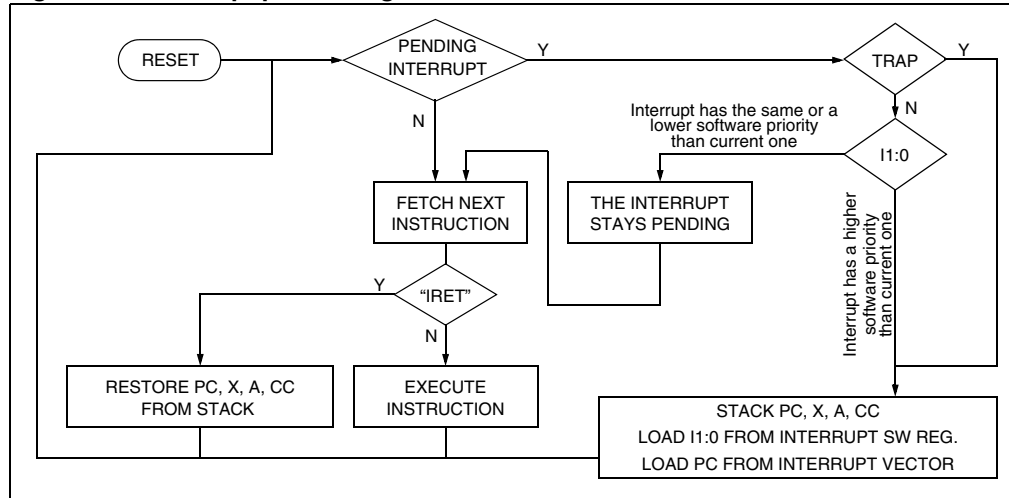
RESET

PENDING INTERRUPT

Y

TRAP

Y

N

Interrupt has the same or a lower software priority than current one

N

I1:0

FETCH NEXT INSTRUCTION

THE INTERRUPT STAYS PENDING

Interrupt has a higher software priority than current one

Y

“IRET”

N

RESTORE PC, X, A, CC FROM STACK

EXECUTE INSTRUCTION

STACK PC, X, A, CC

LOAD I1:0 FROM INTERRUPT SW REG.

LOAD PC FROM INTERRUPT VECTOR